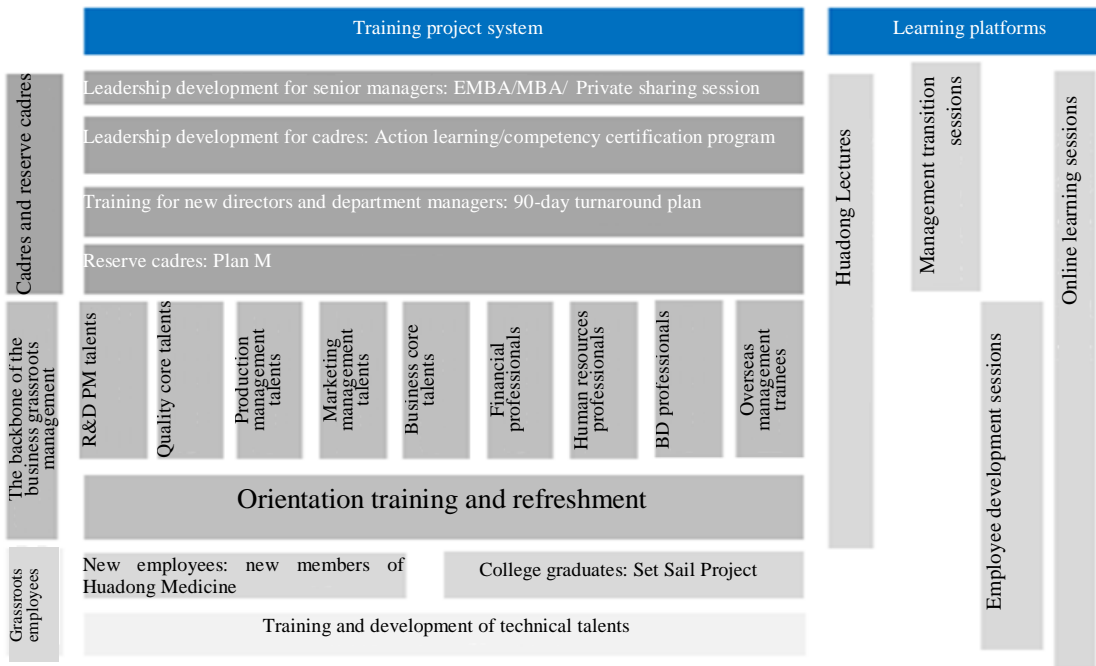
Training project system

Learning platforms

Cadres and reserve cadres

Leadership development for senior managers: EMBA/MBA/ Private sharing session

Leadership development for cadres: Action learning/competency certification program

Training for new directors and department managers: 90-day turnaround plan

Reserve cadres: Plan M

The backbone of the business grassroots management

R&D PM talents

Quality core talents

Production management talents

Marketing management talents

Business core talents

Financial professionals

Human resources professionals

BD professionals

Overseas management trainees

Orientation training and refreshment

Grassroots employees

New employees: new members of Huadong Medicine

College graduates: Set Sail Project

Training and development of technical talents

Huadong Lectures

Management transition sessions

Employee development sessions

Online learning sessions